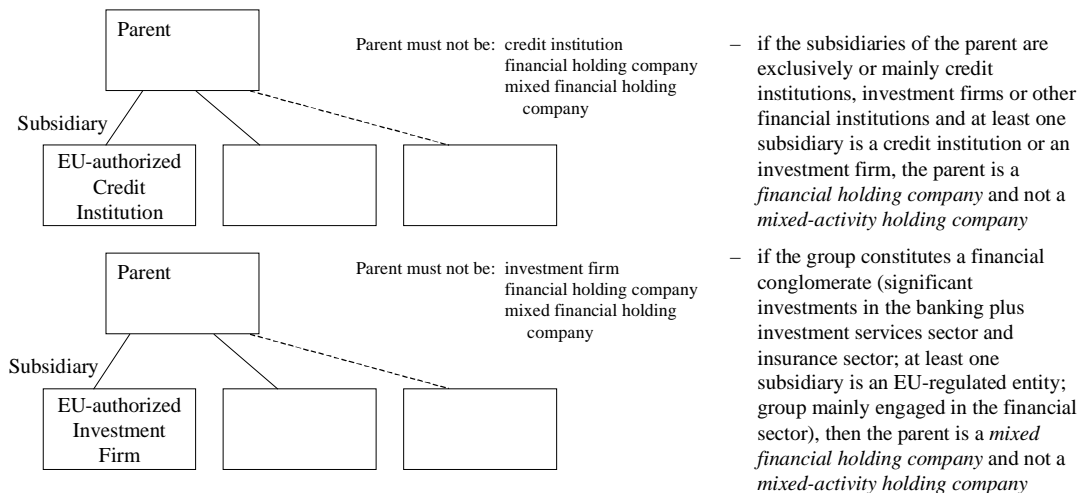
Parent

Subsidiary

EU-authorized Credit Institution

Parent must not be: credit institution
financial holding company
mixed financial holding company

Parent

Subsidiary

EU-authorized Investment Firm

Parent must not be: investment firm
financial holding company
mixed financial holding company

– if the subsidiaries of the parent are exclusively or mainly credit institutions, investment firms or other financial institutions and at least one subsidiary is a credit institution or an investment firm, the parent is a *financial holding company* and not a *mixed-activity holding company*

– if the group constitutes a financial conglomerate (significant investments in the banking plus investment services sector and insurance sector; at least one subsidiary is an EU-regulated entity; group mainly engaged in the financial sector), then the parent is a *mixed financial holding company* and not a *mixed-activity holding company*